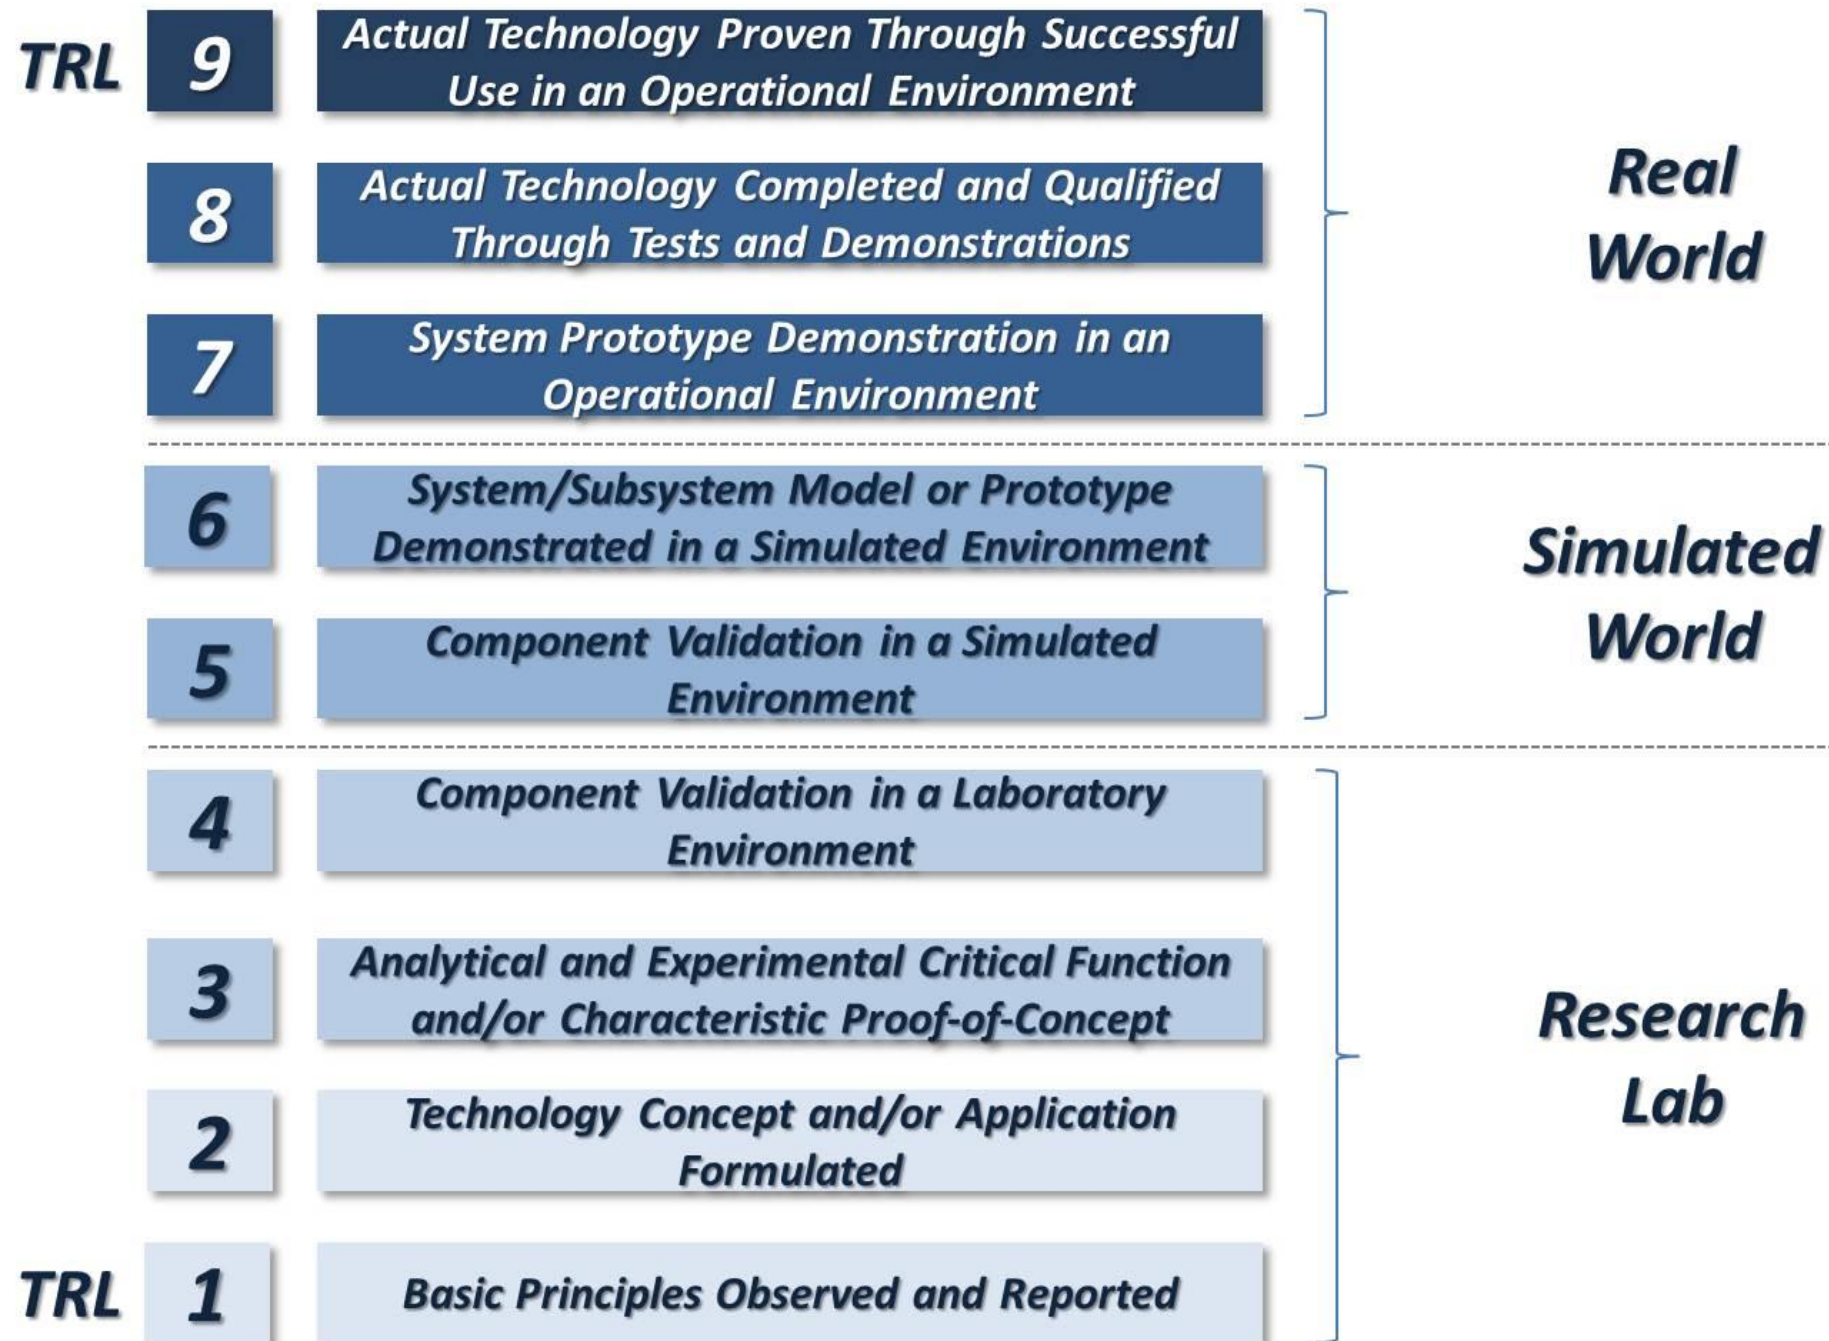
TRL 9 Actual Technology Proven Through Successful Use in an Operational Environment

8 Actual Technology Completed and Qualified Through Tests and Demonstrations

7 System Prototype Demonstration in an Operational Environment

Real World

6 System/Subsystem Model or Prototype Demonstrated in a Simulated Environment

5 Component Validation in a Simulated Environment

Simulated World

4 Component Validation in a Laboratory Environment

3 Analytical and Experimental Critical Function and/or Characteristic Proof-of-Concept

2 Technology Concept and/or Application Formulated

TRL 1 Basic Principles Observed and Reported

Research Lab